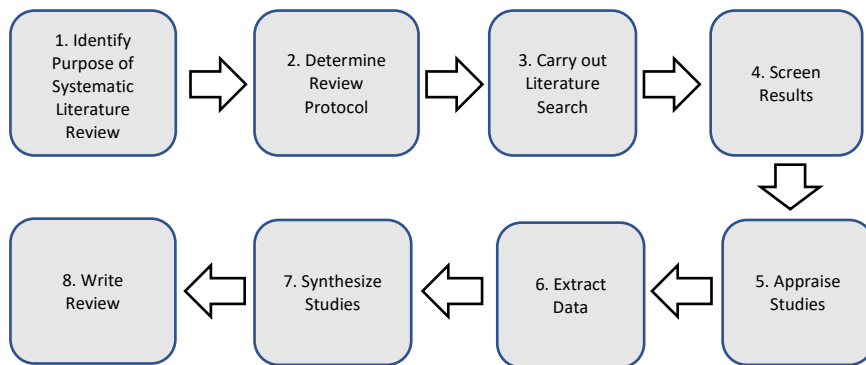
1. Identify Purpose of Systematic Literature Review

2. Determine Review Protocol

3. Carry out Literature Search

4. Screen Results

5. Appraise Studies

6. Extract Data

7. Synthesize Studies

8. Write Review